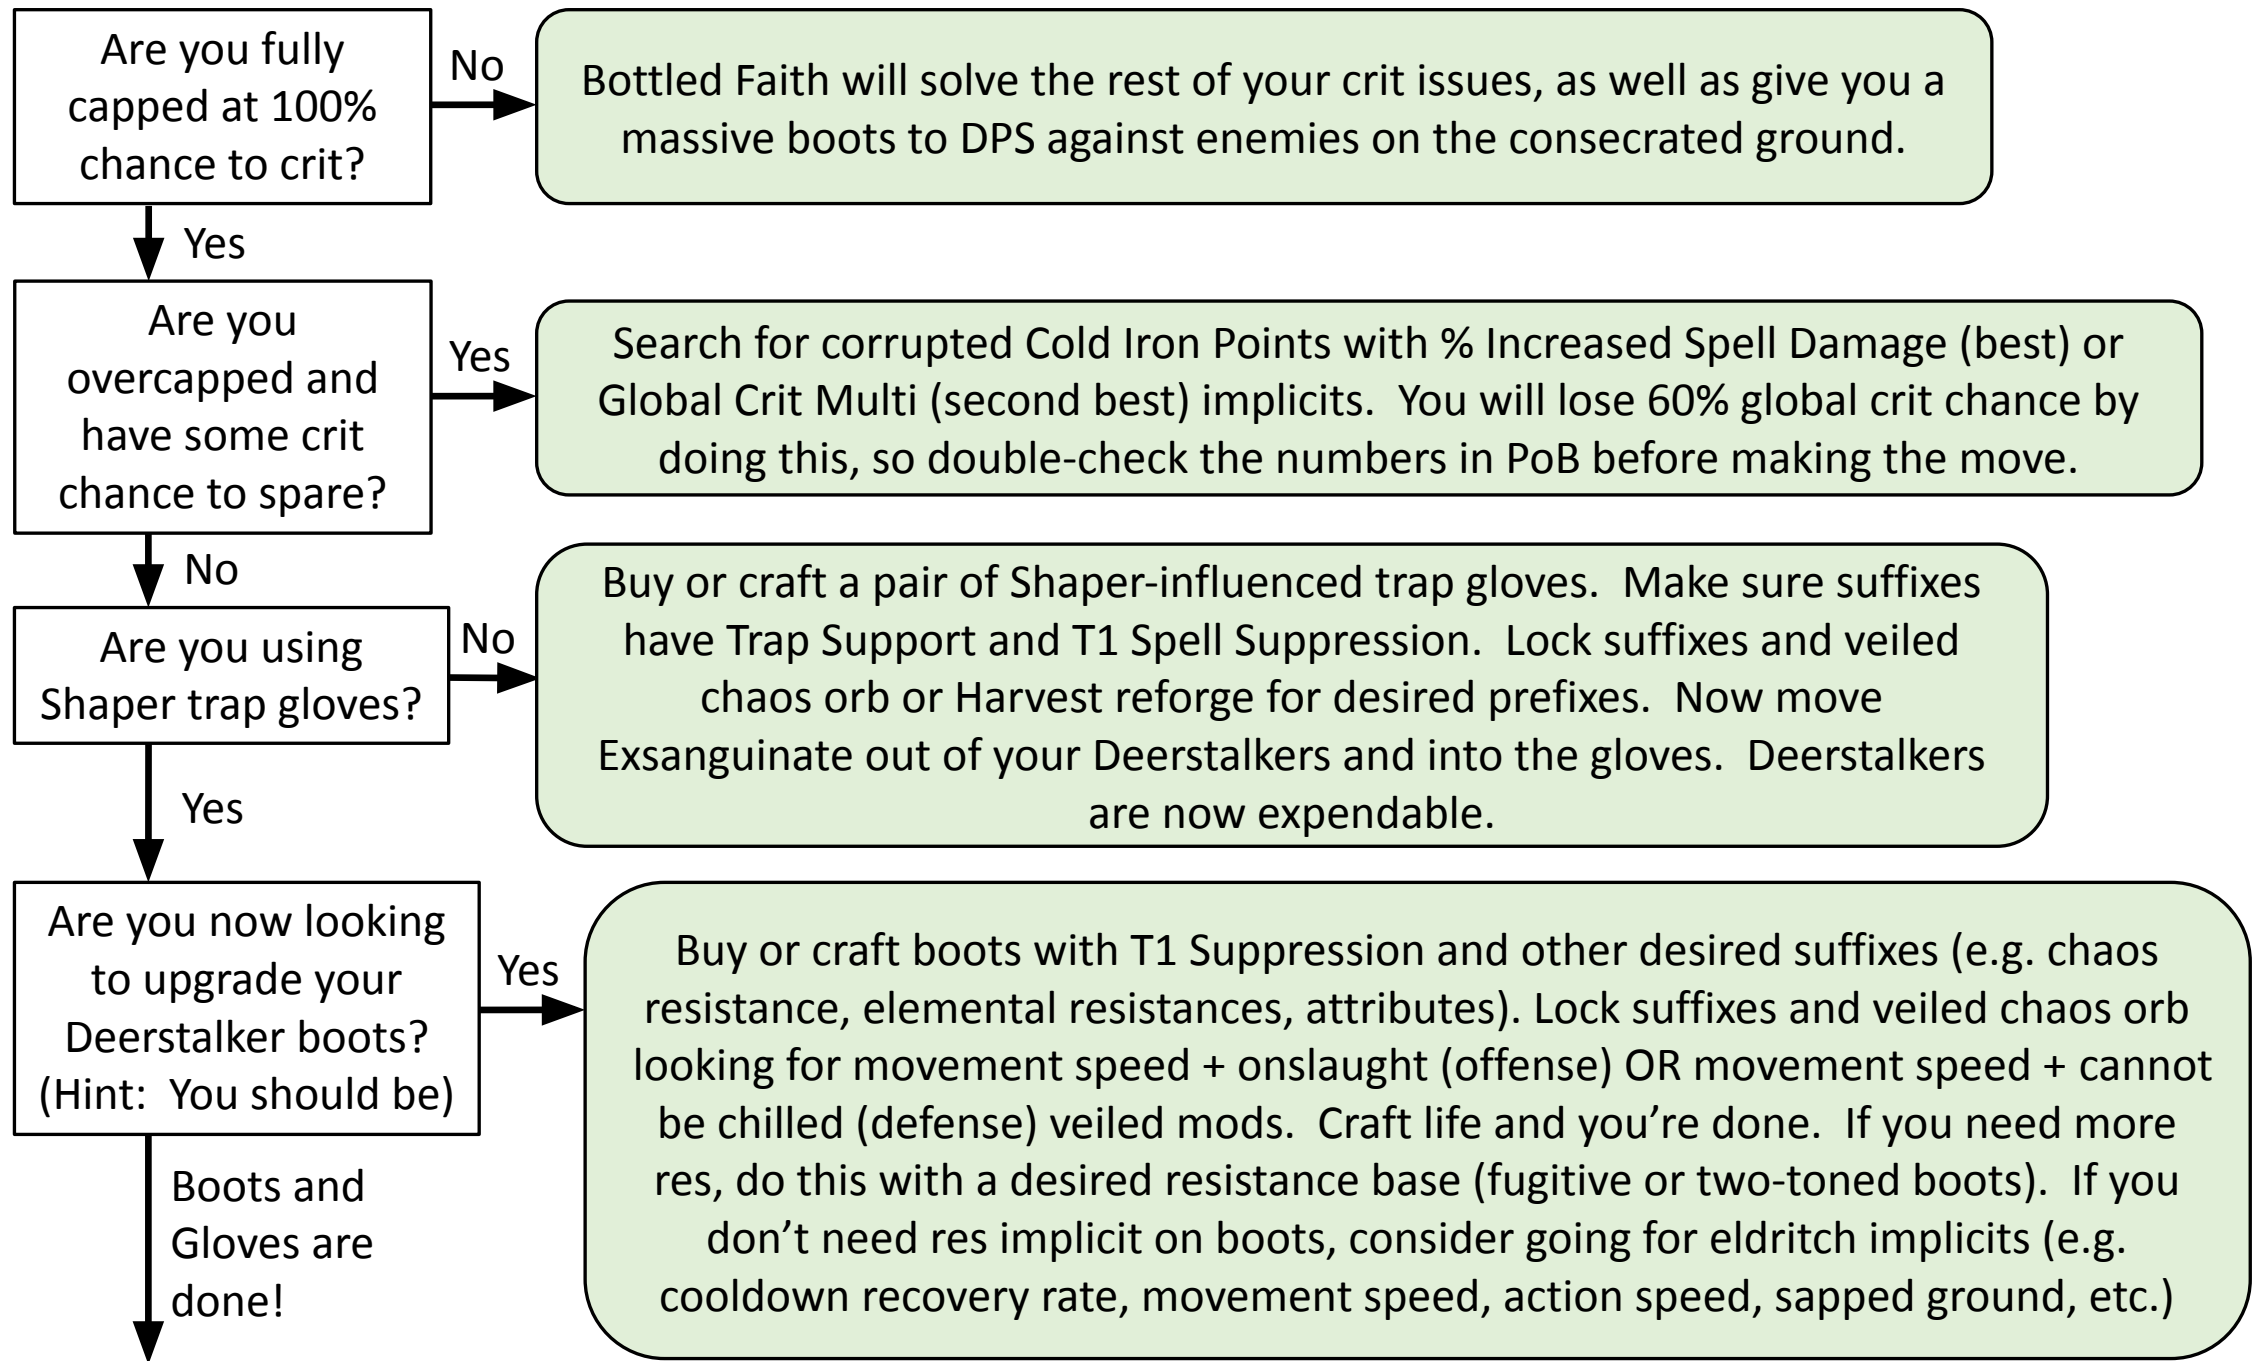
Are you fully capped at 100% chance to crit?

No

Bottled Faith will solve the rest of your crit issues, as well as give you a massive boots to DPS against enemies on the consecrated ground.

Yes

Are you overcapped and have some crit chance to spare?

Yes

Search for corrupted Cold Iron Points with % Increased Spell Damage (best) or Global Crit Multi (second best) implicits. You will lose 60% global crit chance by doing this, so double-check the numbers in PoB before making the move.

No

Are you using Shaper trap gloves?

No

Buy or craft a pair of Shaper-influenced trap gloves. Make sure suffixes have Trap Support and T1 Spell Suppression. Lock suffixes and veiled chaos orb or Harvest reforge for desired prefixes. Now move Exsanguinate out of your Deerstalkers and into the gloves. Deerstalkers are now expendable.

Yes

Are you now looking to upgrade your Deerstalker boots? (Hint: You should be)

Yes

Buy or craft boots with T1 Suppression and other desired suffixes (e.g. chaos resistance, elemental resistances, attributes). Lock suffixes and veiled chaos orb looking for movement speed + onslaught (offense) OR movement speed + cannot be chilled (defense) veiled mods. Craft life and you’re done. If you need more res, do this with a desired resistance base (fugitive or two-toned boots). If you don’t need res implicit on boots, consider going for eldritch implicits (e.g. cooldown recovery rate, movement speed, action speed, sapped ground, etc.)

Boots and Gloves are done!